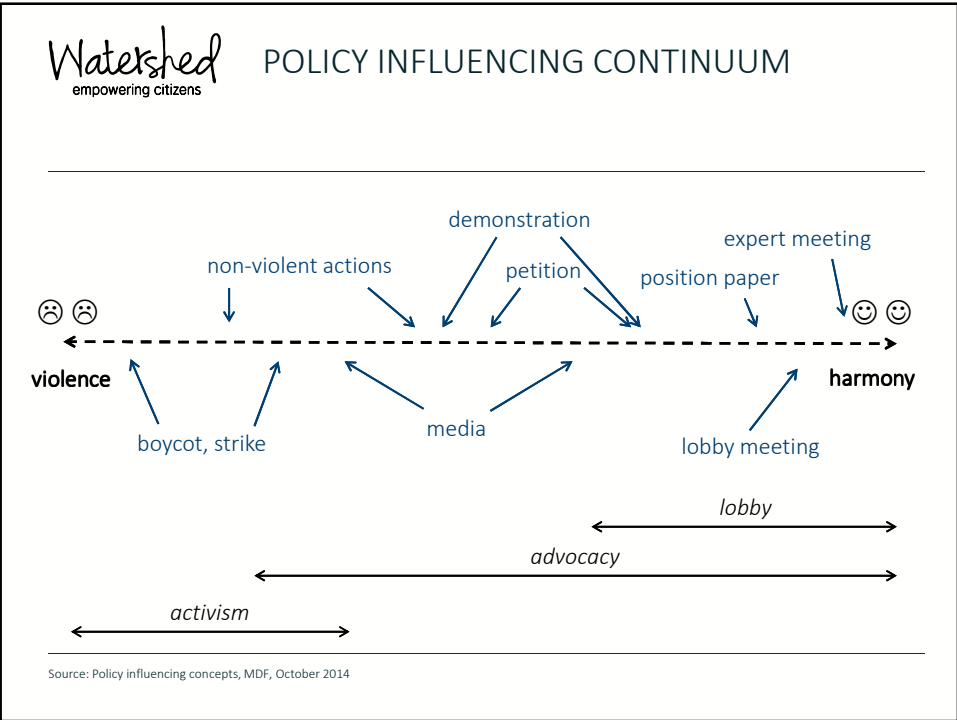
Watershed
empowering citizens

POLICY INFLUENCING CONTINUUM

demonstration

expert meeting

non-violent actions

petition

position paper

☹ ☹

☺ ☺

violence

harmony

boycot, strike

media

lobby meeting

lobby

advocacy

activism

Source: Policy influencing concepts, MDF, October 2014